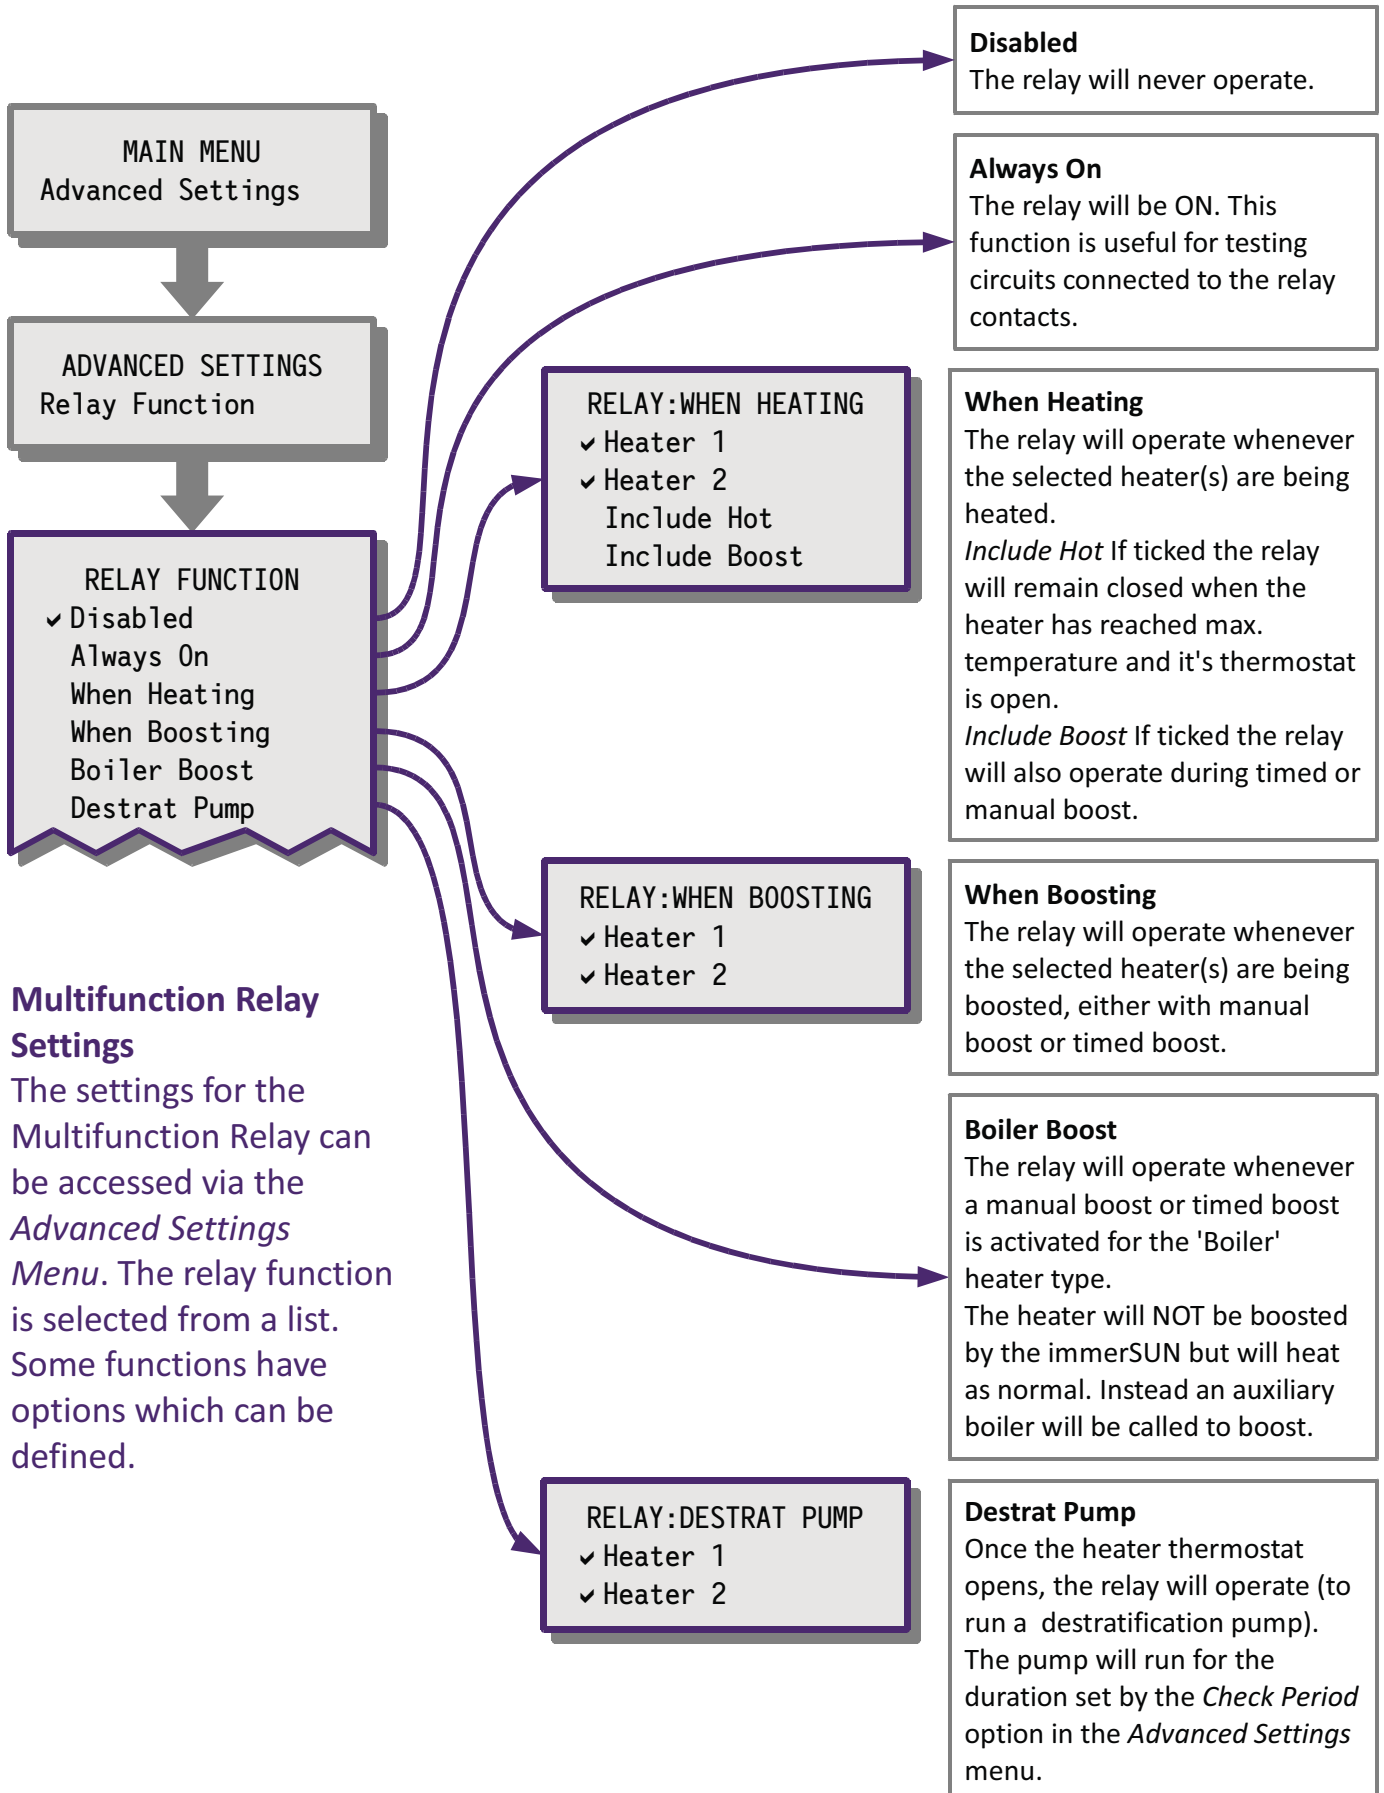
MAIN MENU
Advanced Settings

ADVANCED SETTINGS
Relay Function

RELAY FUNCTION
✓ Disabled
Always On
When Heating
When Boosting
Boiler Boost
Destrat Pump

Multifunction Relay Settings
The settings for the Multifunction Relay can be accessed via the *Advanced Settings Menu*. The relay function is selected from a list. Some functions have options which can be defined.

RELAY:WHEN HEATING
✓ Heater 1
✓ Heater 2
Include Hot
Include Boost

RELAY:WHEN BOOSTING
✓ Heater 1
✓ Heater 2

RELAY:DESTRAT PUMP
✓ Heater 1
✓ Heater 2

**Disabled**
The relay will never operate.

**Always On**
The relay will be ON. This function is useful for testing circuits connected to the relay contacts.

**When Heating**
The relay will operate whenever the selected heater(s) are being heated.
*Include Hot* If ticked the relay will remain closed when the heater has reached max. temperature and it's thermostat is open.
*Include Boost* If ticked the relay will also operate during timed or manual boost.

**When Boosting**
The relay will operate whenever the selected heater(s) are being boosted, either with manual boost or timed boost.

**Boiler Boost**
The relay will operate whenever a manual boost or timed boost is activated for the 'Boiler' heater type.
The heater will NOT be boosted by the immerSUN but will heat as normal. Instead an auxiliary boiler will be called to boost.

**Destrat Pump**
Once the heater thermostat opens, the relay will operate (to run a destratification pump). The pump will run for the duration set by the *Check Period* option in the *Advanced Settings* menu.